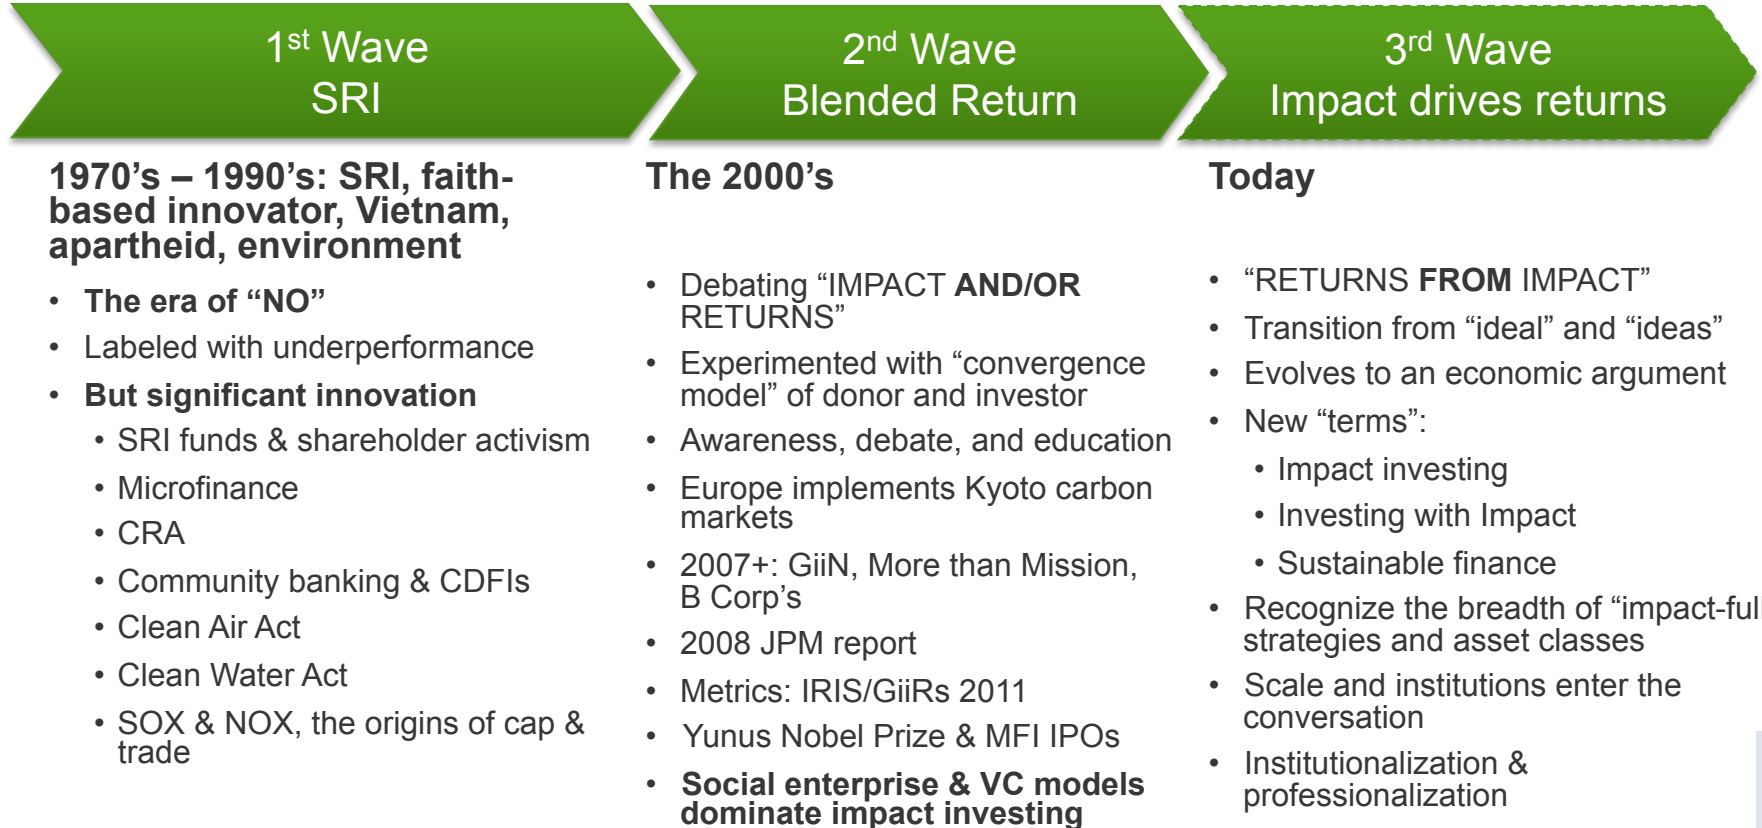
1$^{st}$ Wave
SRI

2$^{nd}$ Wave
Blended Return

3$^{rd}$ Wave
Impact drives returns

1970's – 1990's: SRI, faith-based innovator, Vietnam, apartheid, environment

- The era of "NO"
- Labeled with underperformance
- But significant innovation
  - SRI funds & shareholder activism
  - Microfinance
  - CRA
  - Community banking & CDFIs
  - Clean Air Act
  - Clean Water Act
  - SOX & NOX, the origins of cap & trade

The 2000's

- Debating "IMPACT AND/OR RETURNS"
- Experimented with "convergence model" of donor and investor
- Awareness, debate, and education
- Europe implements Kyoto carbon markets
- 2007+: GiiN, More than Mission, B Corp's
- 2008 JPM report
- Metrics: IRIS/GiiRs 2011
- Yunus Nobel Prize & MFI IPOs
- Social enterprise & VC models dominate impact investing

Today

- "RETURNS FROM IMPACT"
- Transition from "ideal" and "ideas"
- Evolves to an economic argument
- New "terms":
  - Impact investing
  - Investing with Impact
  - Sustainable finance
- Recognize the breadth of "impact-ful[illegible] strategies and asset classes
- Scale and institutions enter the conversation
- Institutionalization & professionalization